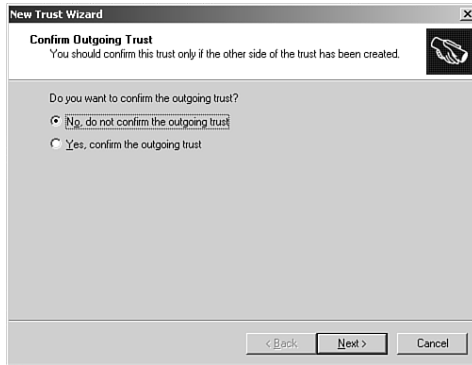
New Trust Wizard

Confirm Outgoing Trust
You should confirm this trust only if the other side of the trust has been created.

Do you want to confirm the outgoing trust?

No, do not confirm the outgoing trust

Yes, confirm the outgoing trust

< Back Next > Cancel